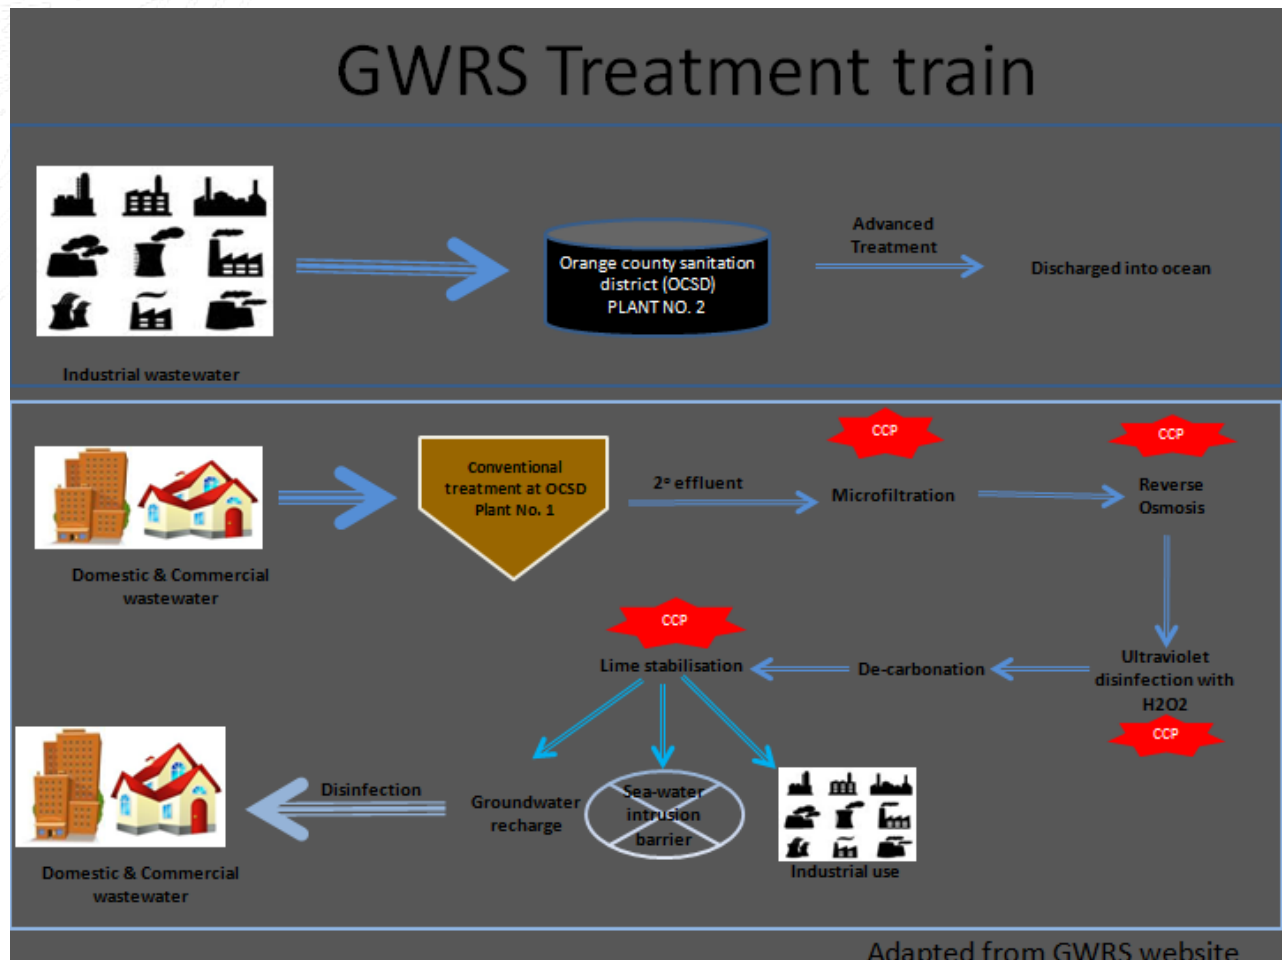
GWRS Treatment train

Industrial wastewater

Orange county sanitation district (OCSD) PLANT NO. 2

Advanced Treatment

Discharged into ocean

Domestic & Commercial wastewater

Conventional treatment at OCSD Plant No. 1

2° effluent

CCP

Microfiltration

CCP

Reverse Osmosis

Ultraviolet disinfection with H2O2

CCP

De-carbonation

CCP

Lime stabilisation

Groundwater recharge

Sea-water intrusion barrier

Industrial use

Disinfection

Domestic & Commercial wastewater

Adapted from GWRS website